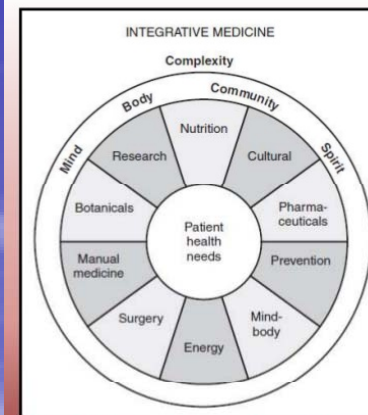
INTEGRATIVE MEDICINE

Complexity

Mind

Body

Community

Spirit

Nutrition

Research

Cultural

Botanicals

Patient health needs

Pharmaceuticals

Manual medicine

Prevention

Surgery

Mind-body

Energy